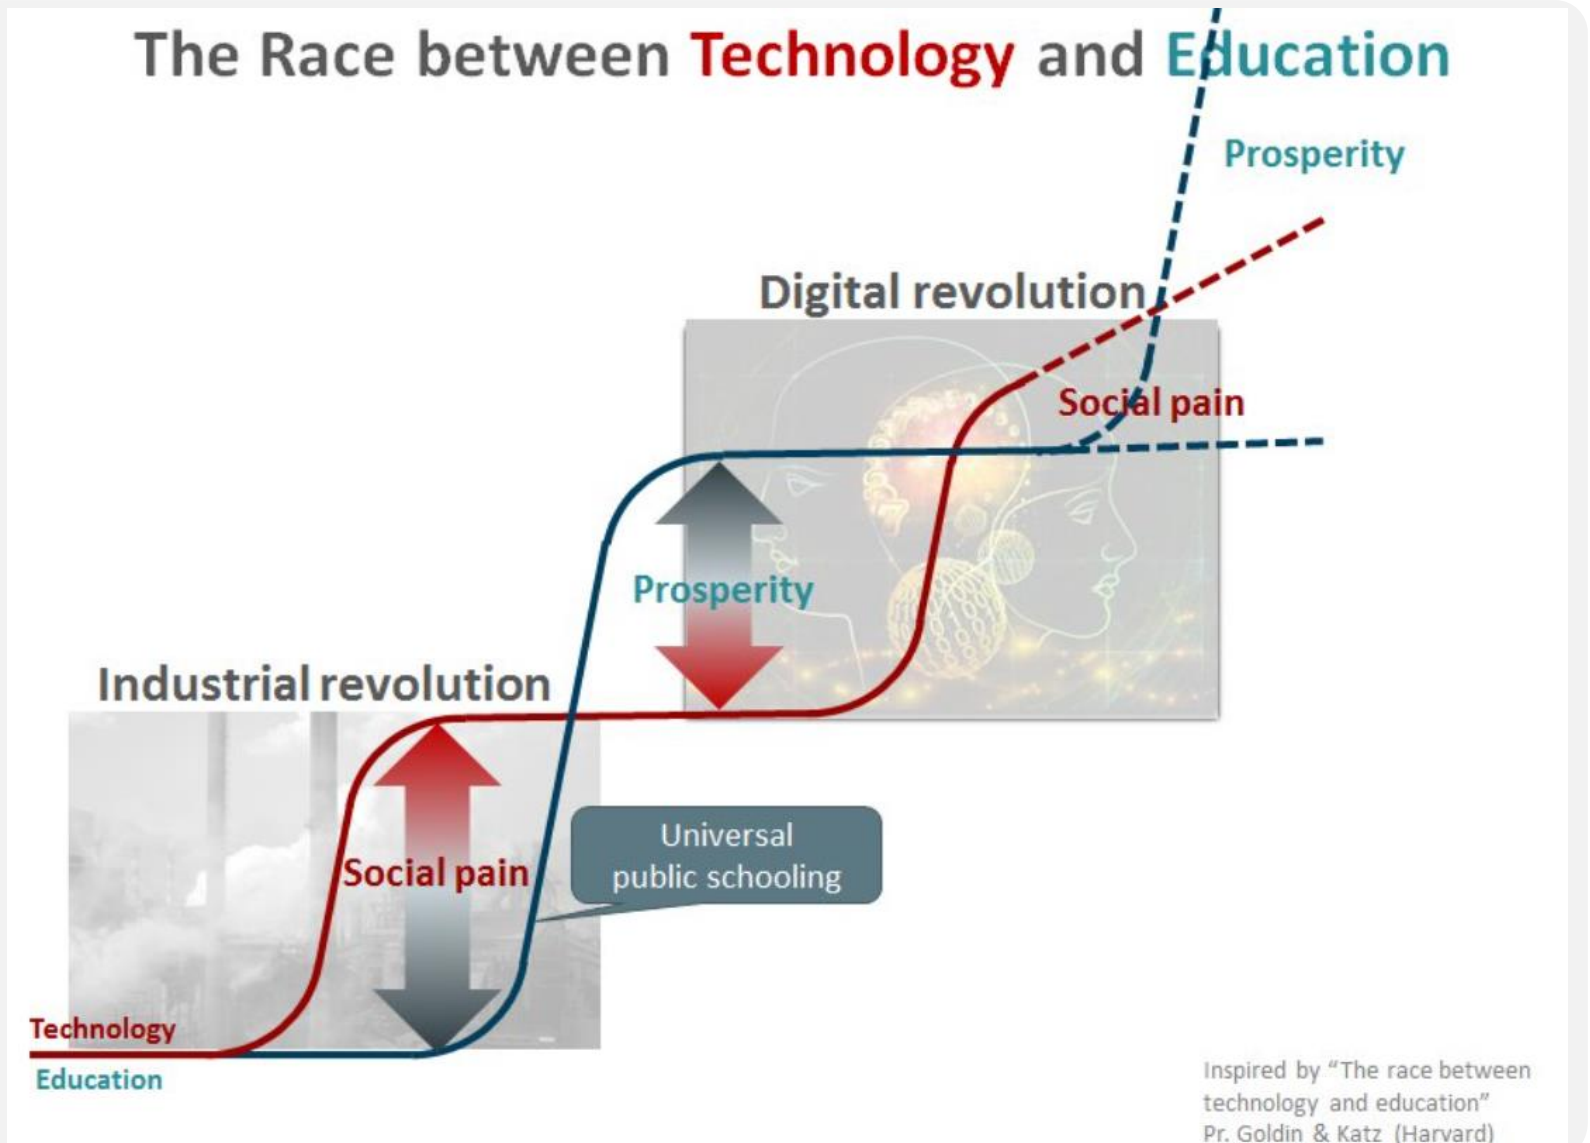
The Race between Technology and Education

Prosperity

Digital revolution

Social pain

Prosperity

Industrial revolution

Universal public schooling

Social pain

Technology

Education

Inspired by "The race between technology and education" Pr. Goldin & Katz (Harvard)